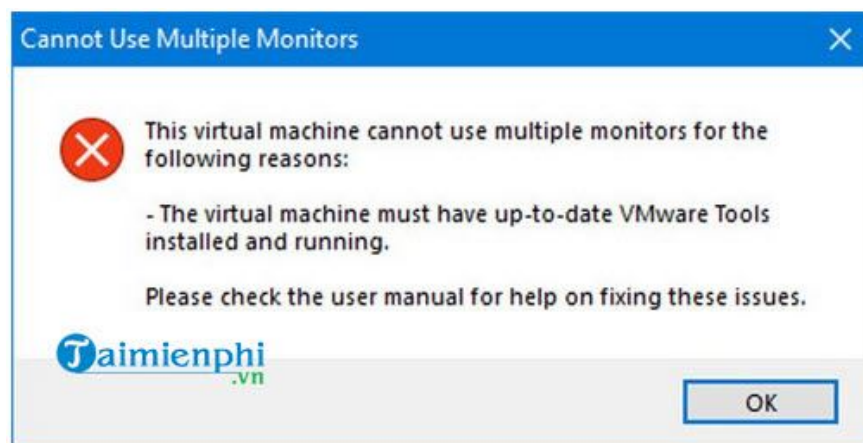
Cannot Use Multiple Monitors

This virtual machine cannot use multiple monitors for the following reasons:

- The virtual machine must have up-to-date VMware Tools installed and running.

Please check the user manual for help on fixing these issues.

Taimienphi
.vn

OK